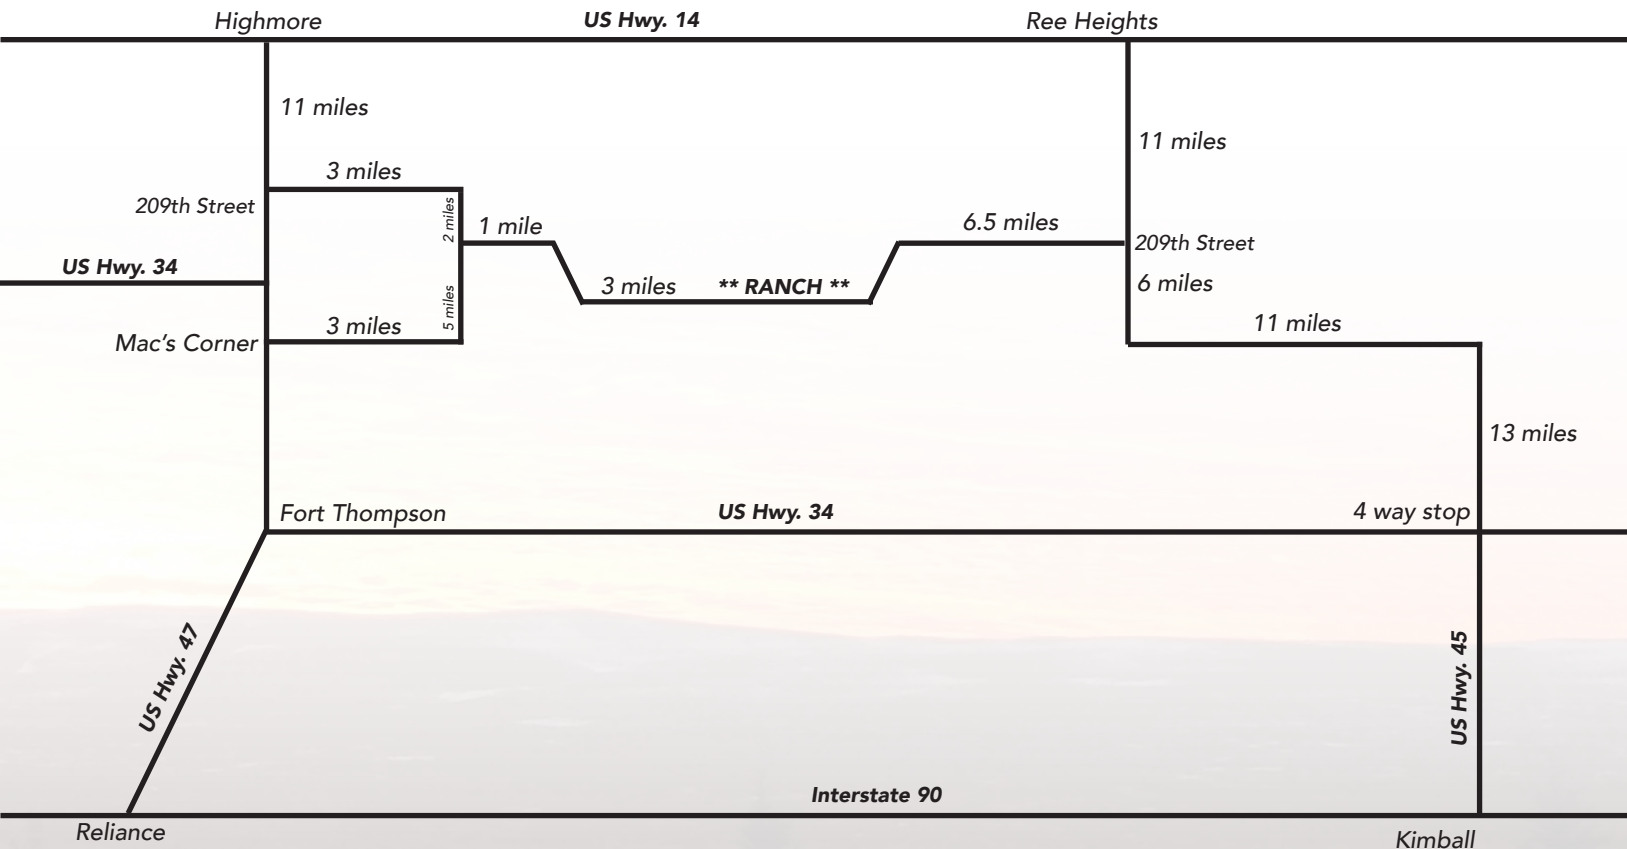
Highmore
US Hwy. 14
Ree Heights
11 miles
11 miles
3 miles
209th Street
2 miles
1 mile
6.5 miles
209th Street
US Hwy. 34
5 miles
3 miles
** RANCH **
6 miles
3 miles
Mac's Corner
11 miles
13 miles
Fort Thompson
US Hwy. 34
4 way stop
US Hwy. 47
US Hwy. 45
Interstate 90
Reliance
Kimball